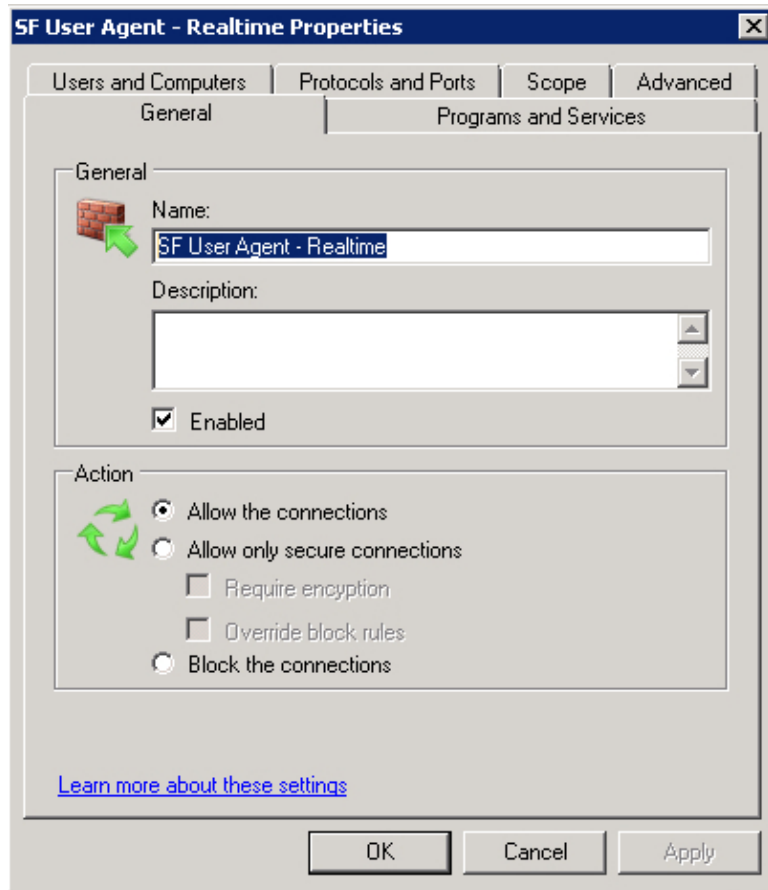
SF User Agent - Realtime Properties

Users and Computers | Protocols and Ports | Scope | Advanced

General | Programs and Services

General

Name:

SF User Agent - Realtime

Description:

Enabled

Action

Allow the connections

Allow only secure connections

Require encyption

Override block rules

Block the connections

Learn more about these settings

OK Cancel Apply